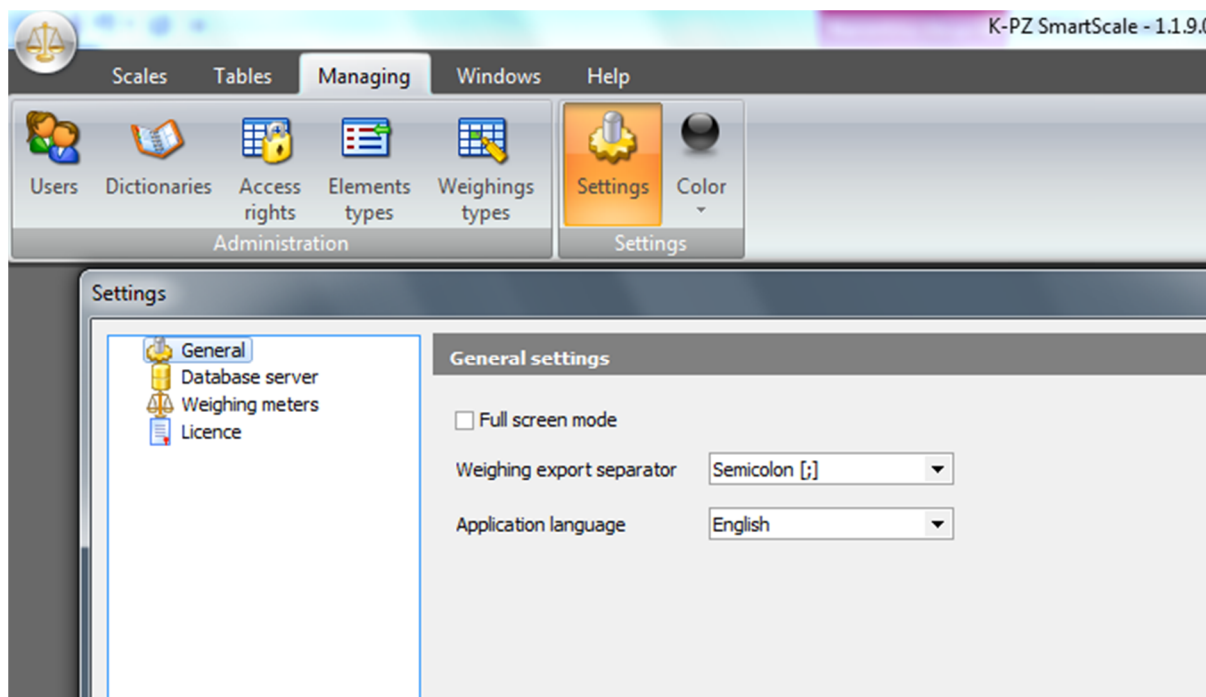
K-PZ SmartScale - 1.1.9.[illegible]

Scales Tables Managing Windows Help

Users Dictionaries Access rights Elements types Weighings types
Administration

Settings Color
Settings

Settings

General
Database server
Weighing meters
Licence

General settings

Full screen mode

Weighing export separator Semicolon [;]

Application language English